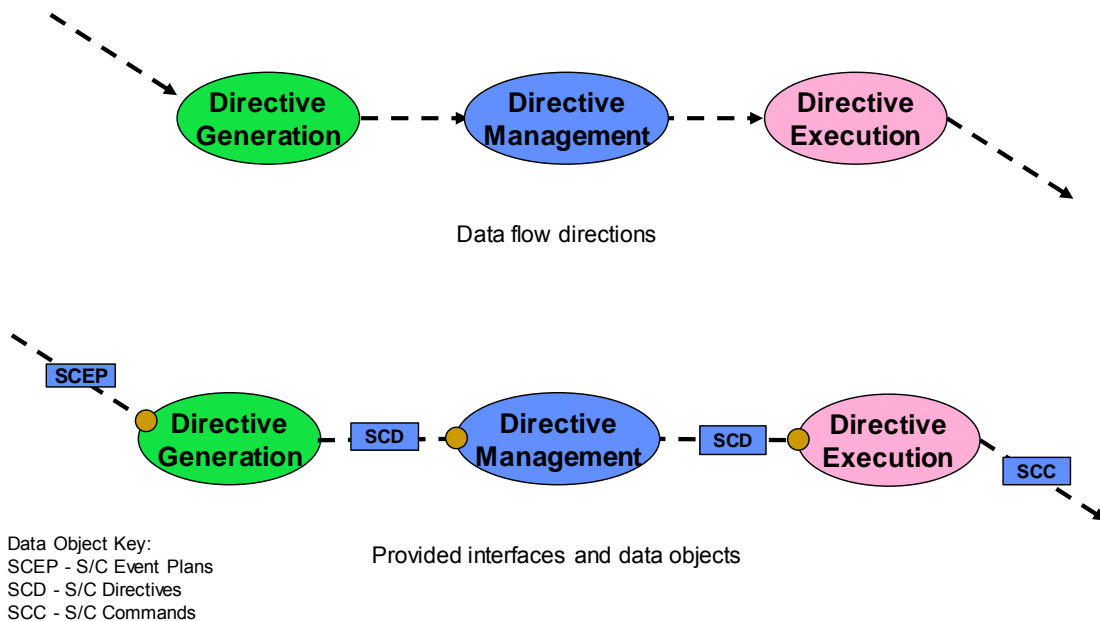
Directive Generation

Directive Management

Directive Execution

Data flow directions

SCEP

Directive Generation

SCD

Directive Management

SCD

Directive Execution

SCC

Data Object Key:
SCEP - S/C Event Plans
SCD - S/C Directives
SCC - S/C Commands

Provided interfaces and data objects